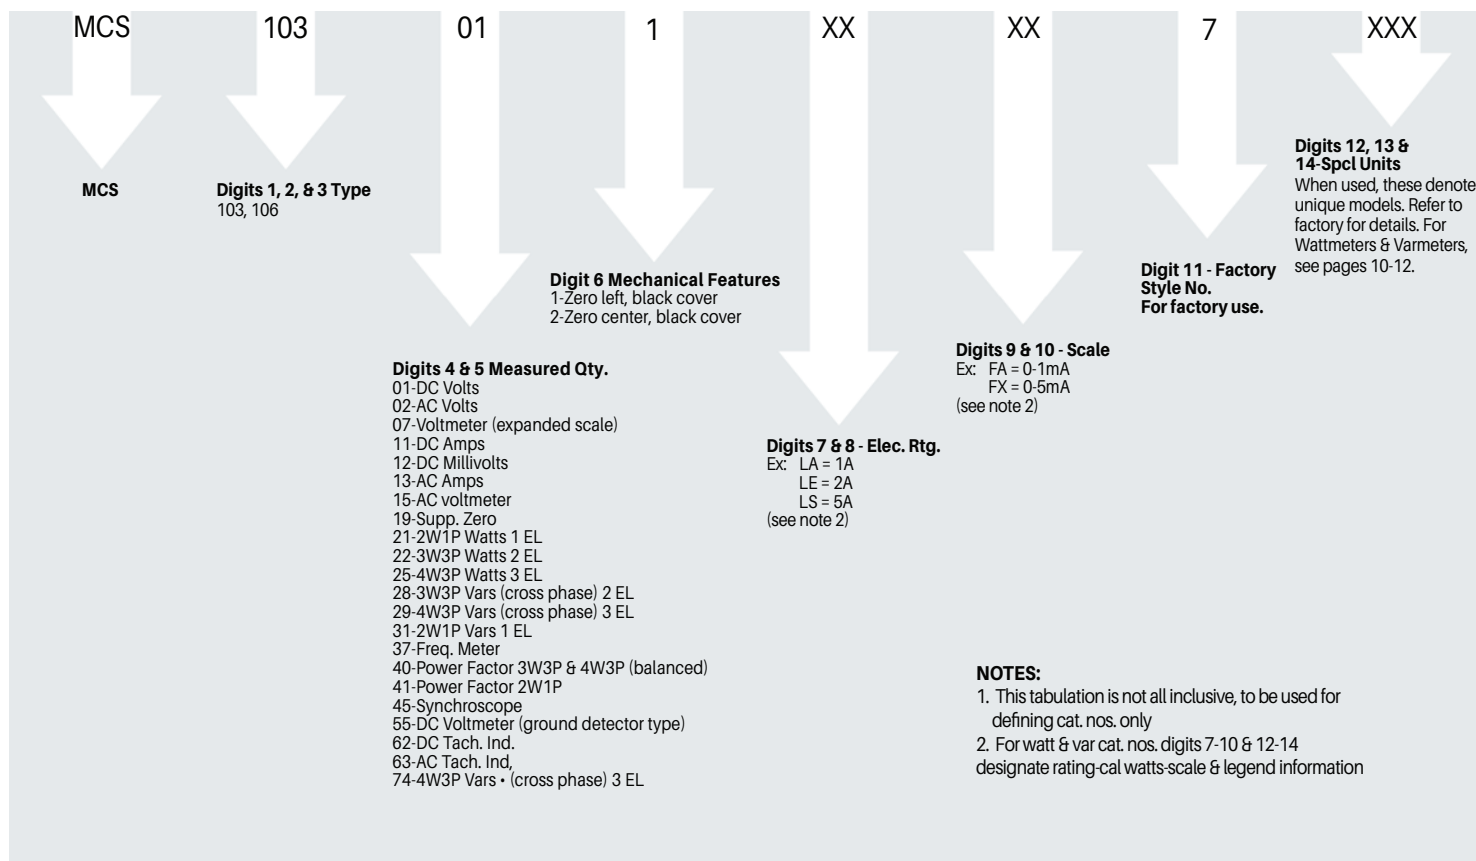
MCS 103 01 1 XX XX 7 XXX

MCS

Digits 1, 2, & 3 Type
103, 106

Digits 4 & 5 Measured Qty.
01-DC Volts
02-AC Volts
07-Voltmeter (expanded scale)
11-DC Amps
12-DC Millivolts
13-AC Amps
15-AC voltmeter
19-Supp. Zero
21-2W1P Watts 1 EL
22-3W3P Watts 2 EL
25-4W3P Watts 3 EL
28-3W3P Vars (cross phase) 2 EL
29-4W3P Vars (cross phase) 3 EL
31-2W1P Vars 1 EL
37-Freq. Meter
40-Power Factor 3W3P & 4W3P (balanced)
41-Power Factor 2W1P
45-Synchroscope
55-DC Voltmeter (ground detector type)
62-DC Tach. Ind.
63-AC Tach. Ind,
74-4W3P Vars • (cross phase) 3 EL

Digit 6 Mechanical Features
1-Zero left, black cover
2-Zero center, black cover

Digits 7 & 8 - Elec. Rtg.
Ex: LA = 1A
LE = 2A
LS = 5A
(see note 2)

Digits 9 & 10 - Scale
Ex: FA = 0-1mA
FX = 0-5mA
(see note 2)

Digit 11 - Factory Style No.
For factory use.

Digits 12, 13 & 14-Spcl Units
When used, these denote unique models. Refer to factory for details. For Wattmeters & Varmeters, see pages 10-12.

NOTES:
1. This tabulation is not all inclusive, to be used for defining cat. nos. only
2. For watt & var cat. nos. digits 7-10 & 12-14 designate rating-cal watts-scale & legend information